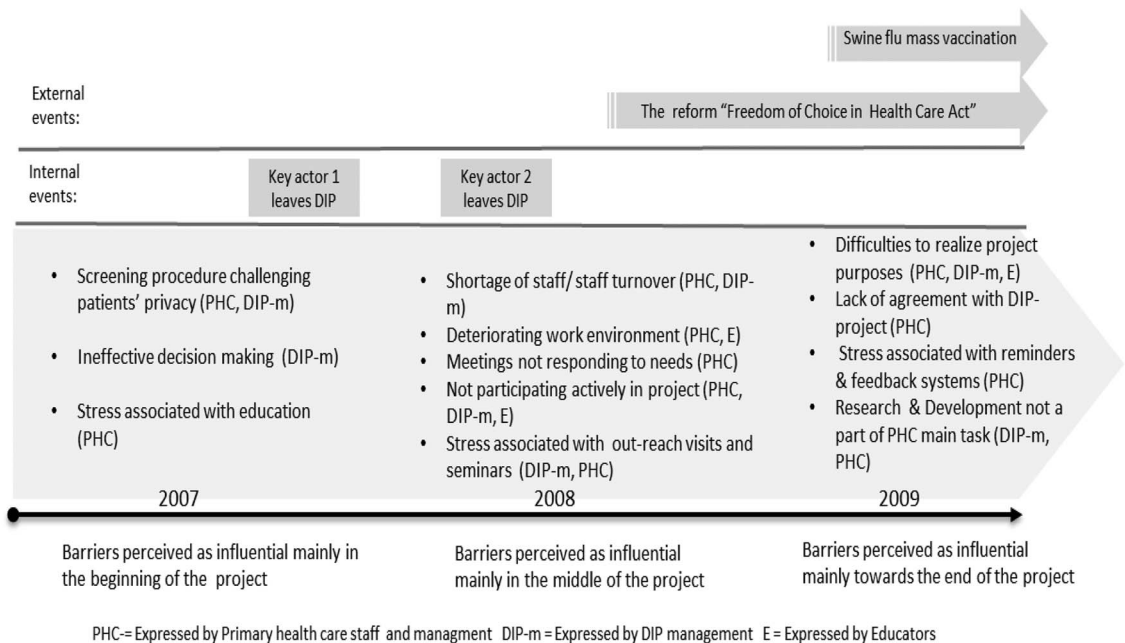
Swine flu mass vaccination

External events:

The reform "Freedom of Choice in Health Care Act"

Internal events:

Key actor 1 leaves DIP

Key actor 2 leaves DIP

- Screening procedure challenging patients' privacy (PHC, DIP-m)
- Ineffective decision making (DIP-m)
- Stress associated with education (PHC)

2007

- Shortage of staff/ staff turnover (PHC, DIP-m)
- Deteriorating work environment (PHC, E)
- Meetings not responding to needs (PHC)
- Not participating actively in project (PHC, DIP-m, E)
- Stress associated with out-reach visits and seminars (DIP-m, PHC)

2008

- Difficulties to realize project purposes (PHC, DIP-m, E)
- Lack of agreement with DIP-project (PHC)
- Stress associated with reminders & feedback systems (PHC)
- Research & Development not a part of PHC main task (DIP-m, PHC)

2009

Barriers perceived as influential mainly in the beginning of the project

Barriers perceived as influential mainly in the middle of the project

Barriers perceived as influential mainly towards the end of the project

PHC-= Expressed by Primary health care staff and managment DIP-m = Expressed by DIP management E = Expressed by Educators